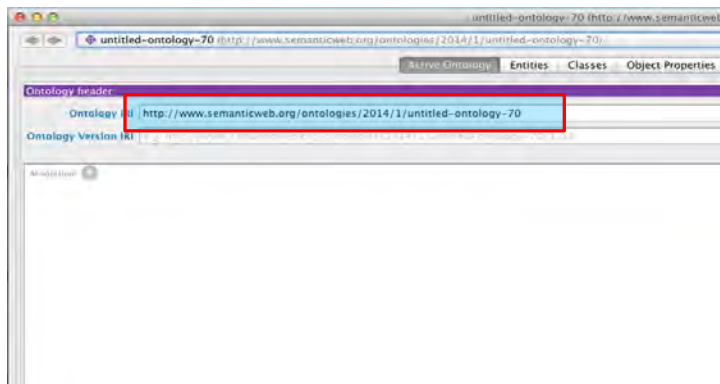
untitled-ontology-70 (http://www.semanticweb

untitled-ontology-70 (http://www.semanticweb.org/ontologies/2014/1/untitled-ontology-70)

Active Ontology | Entities | Classes | Object Properties

Ontology header:

Ontology IRI http://www.semanticweb.org/ontologies/2014/1/untitled-ontology-70

Ontology Version IRI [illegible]

Annotations